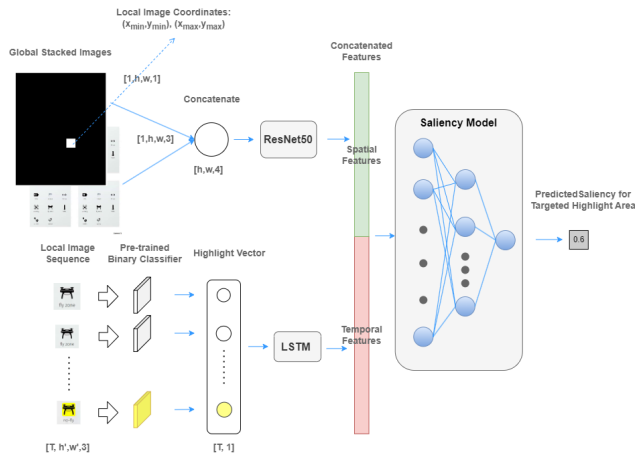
Local Image Coordinates: $(x_{min}, y_{min})$, $(x_{max}, y_{max})$

Global Stacked Images

[1,h,w,1]

Concatenated Features

Concatenate

[1,h,w,3]

ResNet50

Saliency Model

Spatial Features

[h,w,4]

Predicted Saliency for Targeted Highlight Area

0.6

Local Image Sequence

Pre-trained Binary Classifier

Highlight Vector

fly zone

fly zone

no-fly

LSTM

Temporal Features

[T, h',w',3]

[T, 1]